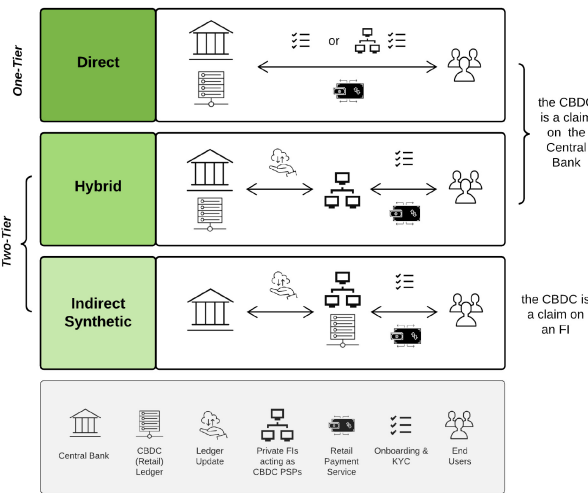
One-Tier

Direct

or

the CBDC is a claim on the Central Bank

Two-Tier

Hybrid

Indirect Synthetic

the CBDC is a claim on an FI

Central Bank

CBDC (Retail) Ledger

Ledger Update

Private FIs acting as CBDC PSPs

Retail Payment Service

Onboarding & KYC

End Users